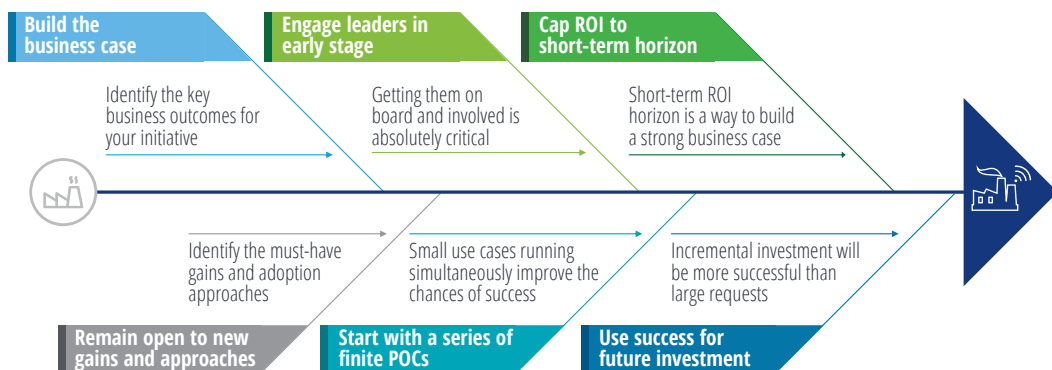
Build the business case

Identify the key business outcomes for your initiative

Engage leaders in early stage

Getting them on board and involved is absolutely critical

Cap ROI to short-term horizon

Short-term ROI horizon is a way to build a strong business case

Identify the must-have gains and adoption approaches

Remain open to new gains and approaches

Small use cases running simultaneously improve the chances of success

Start with a series of finite POCs

Incremental investment will be more successful than large requests

Use success for future investment